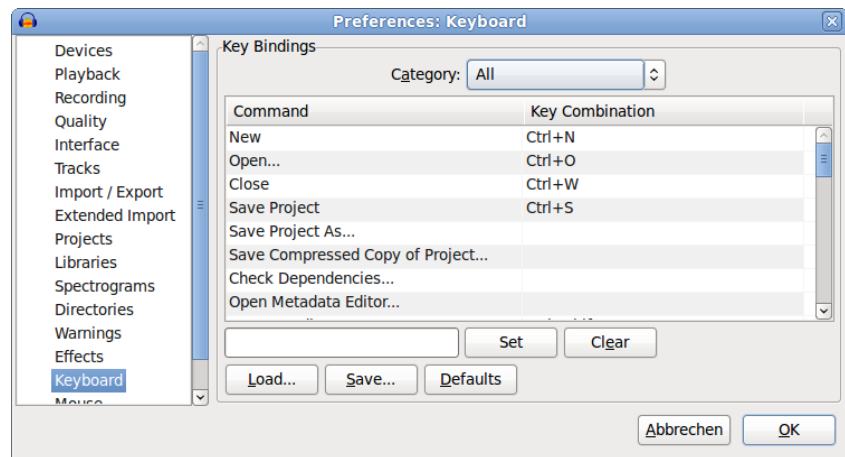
Preferences: Keyboard

Devices
Playback
Recording
Quality
Interface
Tracks
Import / Export
Extended Import
Projects
Libraries
Spectrograms
Directories
Warnings
Effects
Keyboard
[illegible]

Key Bindings

Category: All

| Command | Key Combination |
|---|---|
| New | Ctrl+N |
| Open... | Ctrl+O |
| Close | Ctrl+W |
| Save Project | Ctrl+S |
| Save Project As... | |
| Save Compressed Copy of Project... | |
| Check Dependencies... | |
| Open Metadata Editor... | |

Set
Clear
Load...
Save...
Defaults

Abbrechen
OK